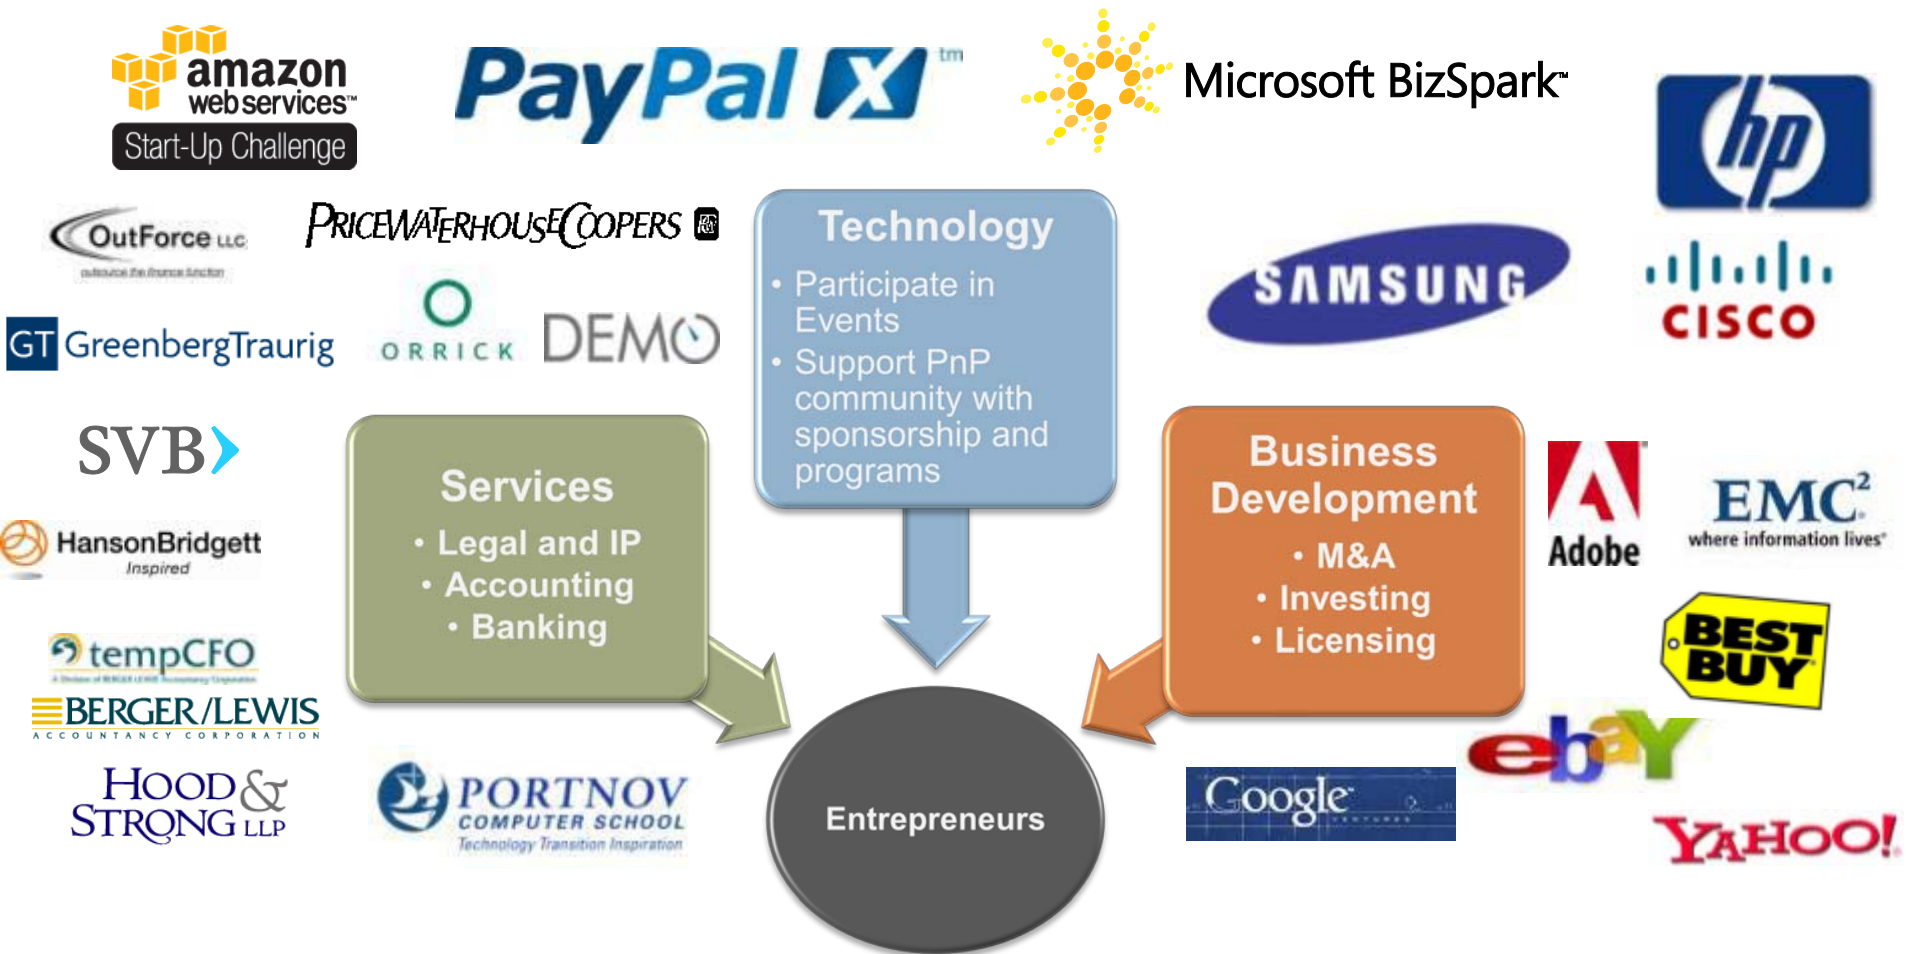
amazon web services™
Start-Up Challenge

PayPal X tm

Microsoft BizSpark™

hp

OutForce LLC
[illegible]

PRICEWATERHOUSECOOPERS

Technology
• Participate in Events
• Support PnP community with sponsorship and programs

SAMSUNG

CISCO

GT GreenbergTraurig

ORRICK

DEMO

SVB

Services
• Legal and IP
• Accounting
• Banking

Business Development
• M&A
• Investing
• Licensing

Adobe

EMC²
where information lives®

HansonBridgett
Inspired

BEST BUY

tempCFO
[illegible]

BERGER/LEWIS
ACCOUNTANCY CORPORATION

ebay

HOOD & STRONG LLP

PORTNOV
COMPUTER SCHOOL
Technology Transition Inspiration

Entrepreneurs

Google

YAHOO!